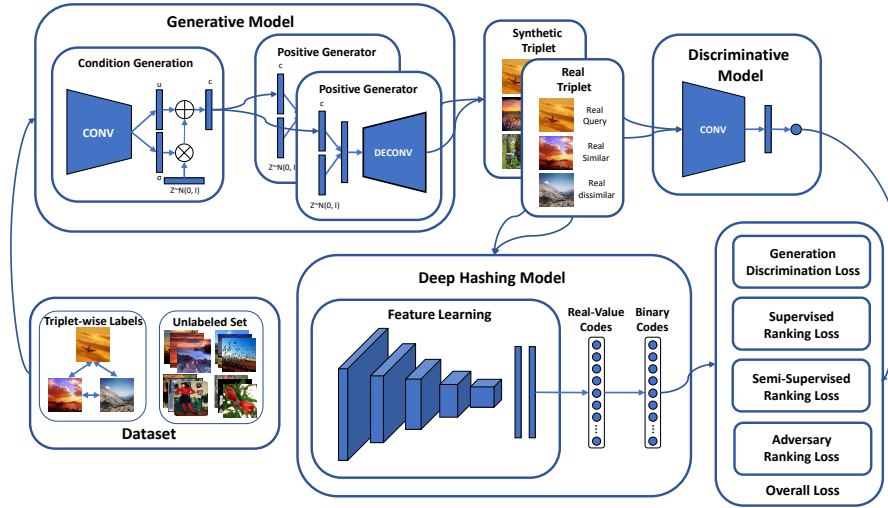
Generative Model

Condition Generation

CONV

u

c

σ

Z~N(0, I)

Positive Generator

c

Z~N(0, I)

Positive Generator

c

DECONV

Z~N(0, I)

Synthetic Triplet

Real Triplet

Real Query

Real Similar

Real dissimilar

Discriminative Model

CONV

Deep Hashing Model

Feature Learning

Real-Value Codes

Binary Codes

Triplet-wise Labels

Unlabeled Set

Dataset

Generation Discrimination Loss

Supervised Ranking Loss

Semi-Supervised Ranking Loss

Adversary Ranking Loss

Overall Loss